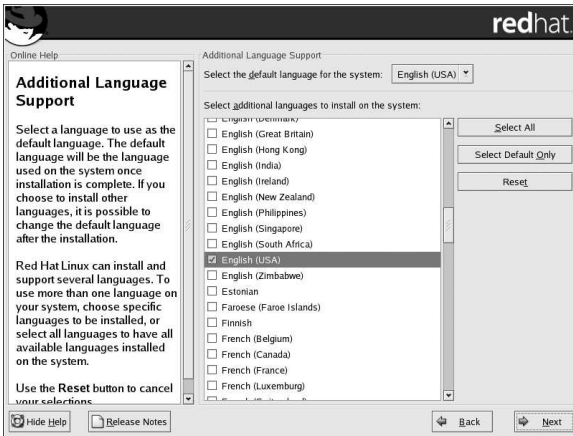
redhat.

Online Help

Additional Language Support

Select a language to use as the default language. The default language will be the language used on the system once installation is complete. If you choose to install other languages, it is possible to change the default language after the installation.

Red Hat Linux can install and support several languages. To use more than one language on your system, choose specific languages to be installed, or select all languages to have all available languages installed on the system.

Use the Reset button to cancel your selections.

Additional Language Support

Select the default language for the system: English (USA)

Select additional languages to install on the system:

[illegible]
English (Great Britain)
English (Hong Kong)
English (India)
English (Ireland)
English (New Zealand)
English (Philippines)
English (Singapore)
English (South Africa)
English (USA)
English (Zimbabwe)
Estonian
Faroese (Faroe Islands)
Finnish
French (Belgium)
French (Canada)
French (France)
French (Luxemburg)
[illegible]

Select All

Select Default Only

Reset

Hide Help

Release Notes

Back

Next